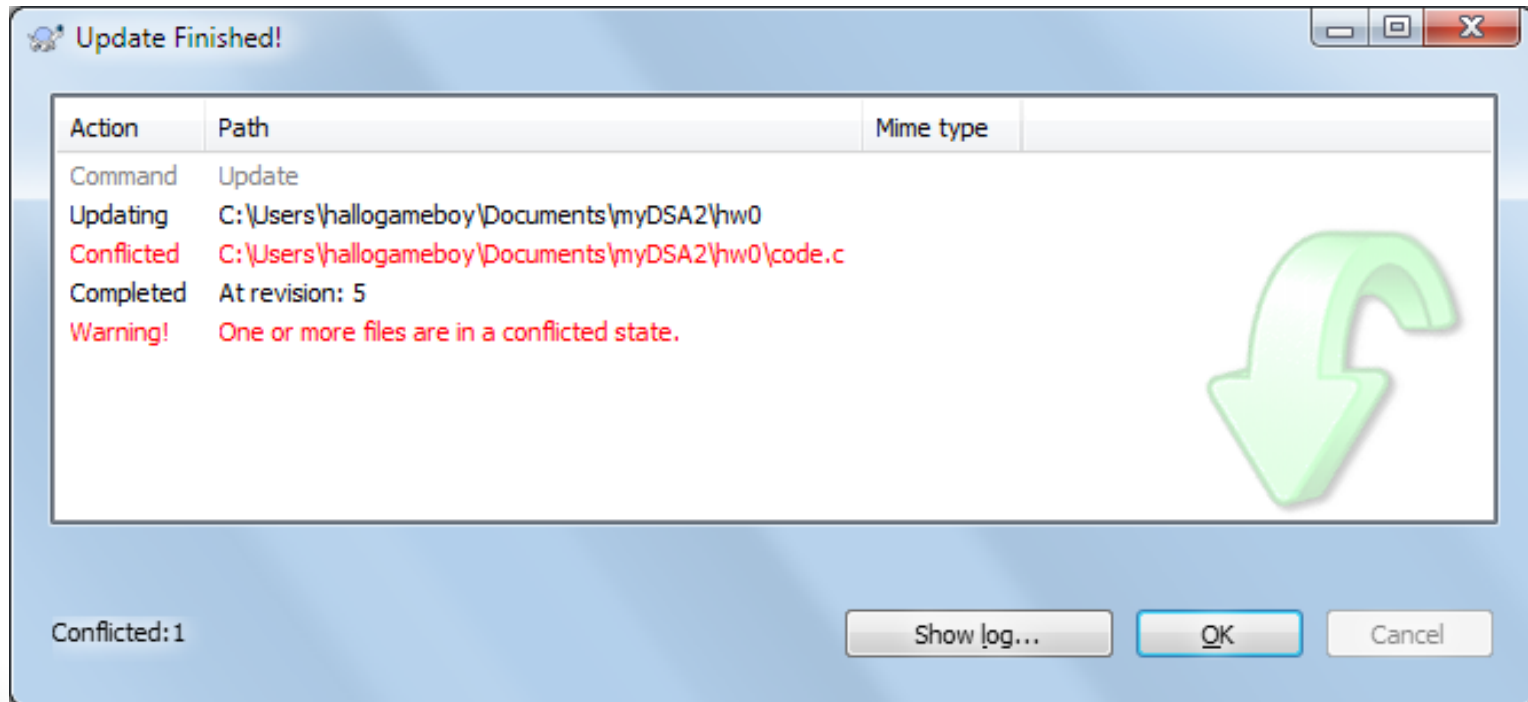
Update Finished!

| Action | Path | Mime type |
|---|---|---|
| Command | Update | |
| Updating | C:\Users\hallogameboy\Documents\myDSA2\hw0 | |
| Conflicted | C:\Users\hallogameboy\Documents\myDSA2\hw0\code.c | |
| Completed | At revision: 5 | |
| Warning! | One or more files are in a conflicted state. | |

Conflicted:1

Show log...

OK

Cancel